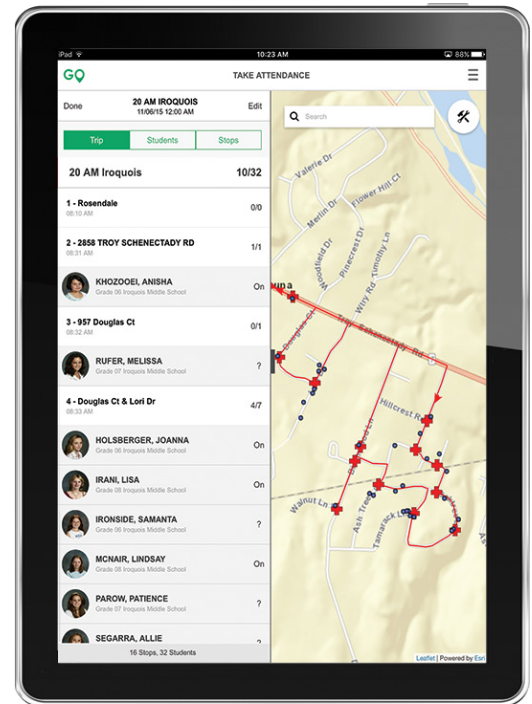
iPad
10:23 AM
88%

GO

TAKE ATTENDANCE

Done

20 AM IROQUOIS
11/06/15 12:00 AM

Edit

Trip
Students
Stops

20 AM Iroquois
10/32

1 - Rosendale
08:10 AM
0/0

2 - 2858 TROY SCHENECTADY RD
08:11 AM
1/1

KHOZOOEI, ANISHA
Grade 06 Iroquois Middle School
On

3 - 957 Douglas Ct
08:32 AM
0/1

RUFER, MELISSA
Grade 07 Iroquois Middle School
?

4 - Douglas Ct & Lori Dr
08:33 AM
4/7

HOLSBERGER, JOANNA
Grade 06 Iroquois Middle School
On

IRANI, LISA
Grade 08 Iroquois Middle School
On

IRONSIDE, SAMANTA
Grade 06 Iroquois Middle School
?

MCNAIR, LINDSAY
Grade 08 Iroquois Middle School
On

PAROW, PATIENCE
Grade 07 Iroquois Middle School
?

SEGARRA, ALLIE

16 Stops, 32 Students

Search

Valerie Dr
Merlin Dr
Flower Hill Ct
Woodfield Dr
Pinecrest Dr
Timothy Ln
Wiry Rd
Troy Schenectady Rd
Douglas Ct
Hillcrest Rd
Walnut Ln
Ash Tree Ln
Tamarack Ln
Ash

Leaflet | Powered by Esri